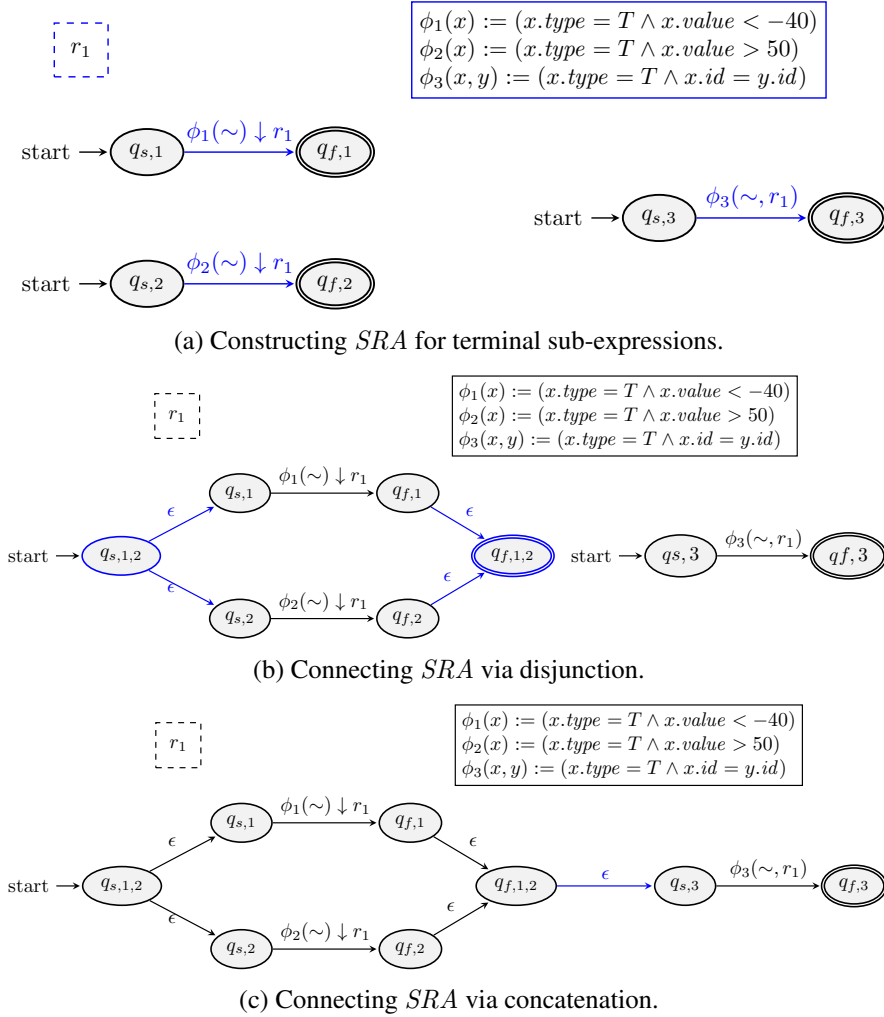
$r_1$

$\phi_1(x) := (x.type = T \wedge x.value < -40)$
$\phi_2(x) := (x.type = T \wedge x.value > 50)$
$\phi_3(x, y) := (x.type = T \wedge x.id = y.id)$

start $q_{s,1}$ $\phi_1(\sim) \downarrow r_1$ $q_{f,1}$

start $q_{s,3}$ $\phi_3(\sim, r_1)$ $q_{f,3}$

start $q_{s,2}$ $\phi_2(\sim) \downarrow r_1$ $q_{f,2}$

(a) Constructing $SRA$ for terminal sub-expressions.

$r_1$

$\phi_1(x) := (x.type = T \wedge x.value < -40)$
$\phi_2(x) := (x.type = T \wedge x.value > 50)$
$\phi_3(x, y) := (x.type = T \wedge x.id = y.id)$

$q_{s,1}$ $\phi_1(\sim) \downarrow r_1$ $q_{f,1}$
$\epsilon$ $\epsilon$
start $q_{s,1,2}$ $q_{f,1,2}$ start $qs, 3$ $\phi_3(\sim, r_1)$ $qf, 3$
$\epsilon$ $\epsilon$
$q_{s,2}$ $\phi_2(\sim) \downarrow r_1$ $q_{f,2}$

(b) Connecting $SRA$ via disjunction.

$r_1$

$\phi_1(x) := (x.type = T \wedge x.value < -40)$
$\phi_2(x) := (x.type = T \wedge x.value > 50)$
$\phi_3(x, y) := (x.type = T \wedge x.id = y.id)$

$q_{s,1}$ $\phi_1(\sim) \downarrow r_1$ $q_{f,1}$
$\epsilon$ $\epsilon$
start $q_{s,1,2}$ $q_{f,1,2}$ $\epsilon$ $q_{s,3}$ $\phi_3(\sim, r_1)$ $q_{f,3}$
$\epsilon$ $\epsilon$
$q_{s,2}$ $\phi_2(\sim) \downarrow r_1$ $q_{f,2}$

(c) Connecting $SRA$ via concatenation.